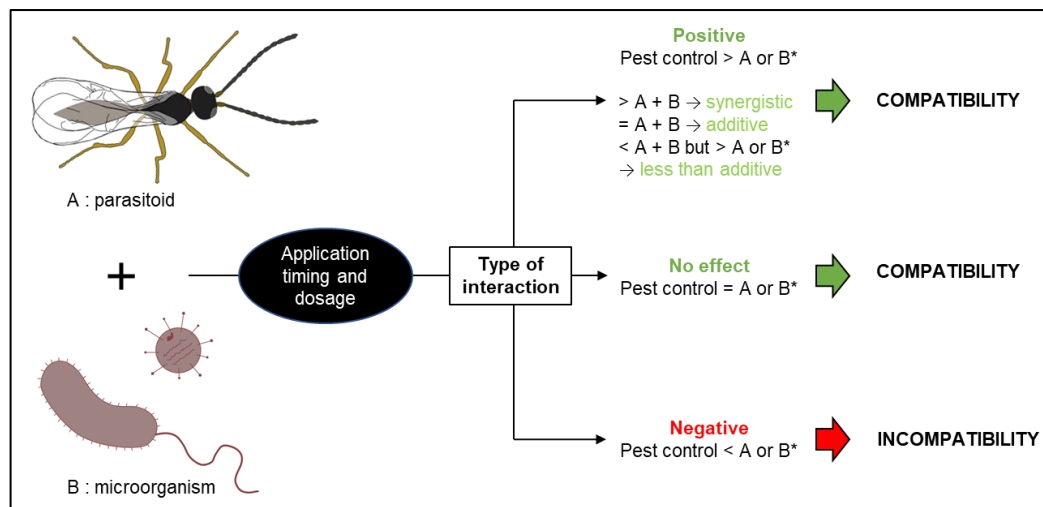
A : parasitoid

+

B : microorganism

Application timing and dosage

Type of interaction

Positive
Pest control > A or B*

> A + B → synergistic
= A + B → additive
< A + B but > A or B*
→ less than additive

COMPATIBILITY

No effect
Pest control = A or B*

COMPATIBILITY

Negative
Pest control < A or B*

INCOMPATIBILITY